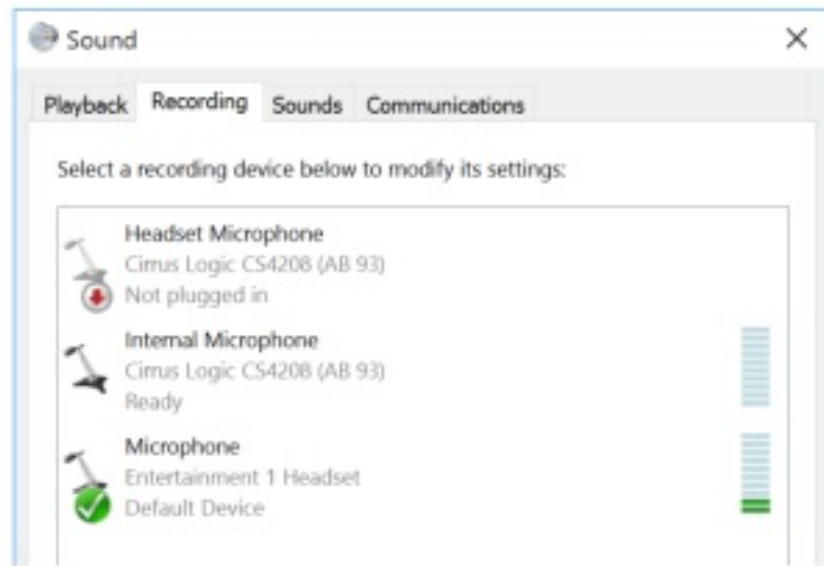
Sound

×

Playback Recording Sounds Communications

Select a recording device below to modify its settings:

Headset Microphone
Cirrus Logic CS4208 (AB 93)
Not plugged in

Internal Microphone
Cirrus Logic CS4208 (AB 93)
Ready

Microphone
Entertainment 1 Headset
Default Device